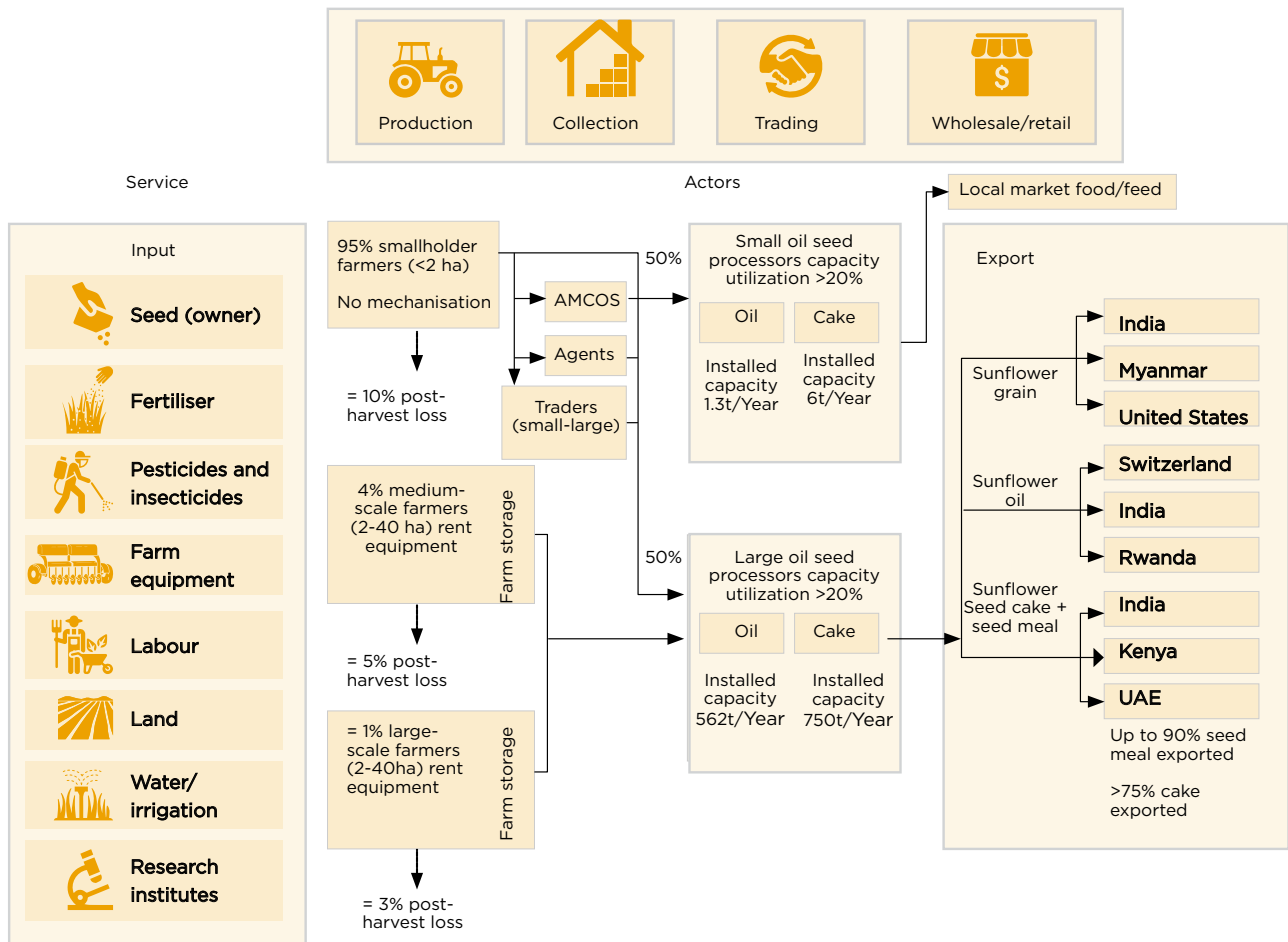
Production

Collection

Trading

Wholesale/retail

Service

Actors

Input

Seed (owner)

Fertiliser

Pesticides and insecticides

Farm equipment

Labour

Land

Water/ irrigation

Research institutes

95% smallholder farmers (<2 ha)

No mechanisation

= 10% post-harvest loss

AMCOS

Agents

Traders (small-large)

50%

Small oil seed processors capacity utilization >20%

Oil

Cake

Installed capacity 1.3t/Year

Installed capacity 6t/Year

Local market food/feed

Export

Sunflower grain

India

Myanmar

United States

Sunflower oil

Switzerland

India

Rwanda

Sunflower Seed cake + seed meal

India

Kenya

UAE

Up to 90% seed meal exported

>75% cake exported

4% medium-scale farmers (2-40 ha) rent equipment

Farm storage

= 5% post-harvest loss

50%

Large oil seed processors capacity utilization >20%

Oil

Cake

Installed capacity 562t/Year

Installed capacity 750t/Year

= 1% large-scale farmers (2-40ha) rent equipment

Farm storage

= 3% post-harvest loss